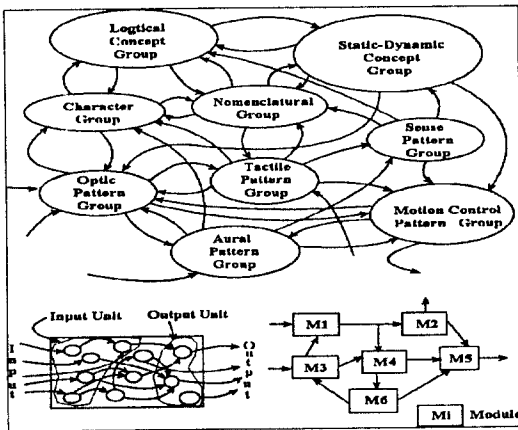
Logical Concept Group

Static-Dynamic Concept Group

Character Group

Nomenclatural Group

Sense Pattern Group

Optic Pattern Group

Tactile Pattern Group

Motion Control Pattern Group

Aural Pattern Group

Input Unit

Output Unit

I n p u t

O u t p u t

M1

M2

M3

M4

M5

M6

Mi Module